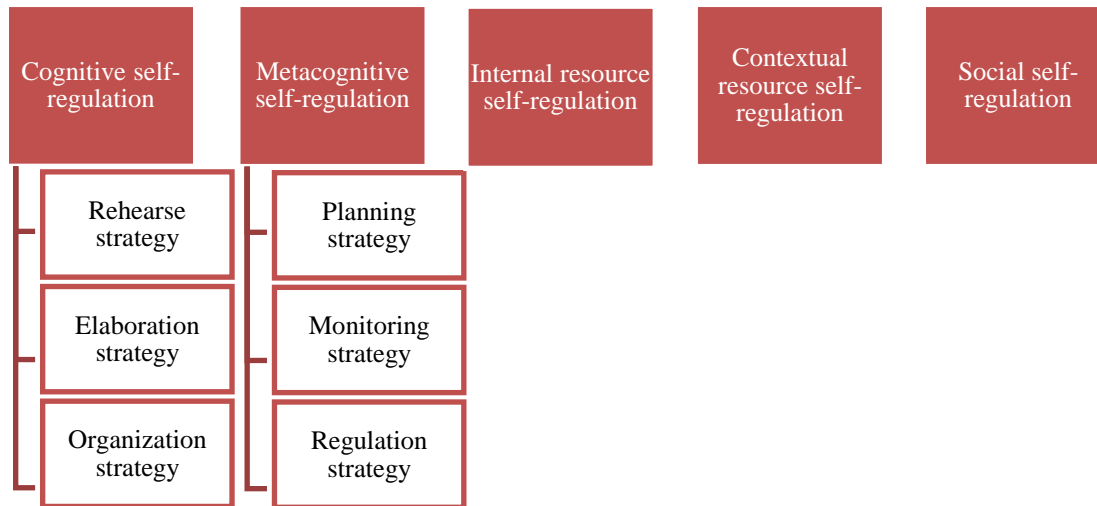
Cognitive self-regulation

Rehearse strategy

Elaboration strategy

Organization strategy

Metacognitive self-regulation

Planning strategy

Monitoring strategy

Regulation strategy

Internal resource self-regulation

Contextual resource self-regulation

Social self-regulation